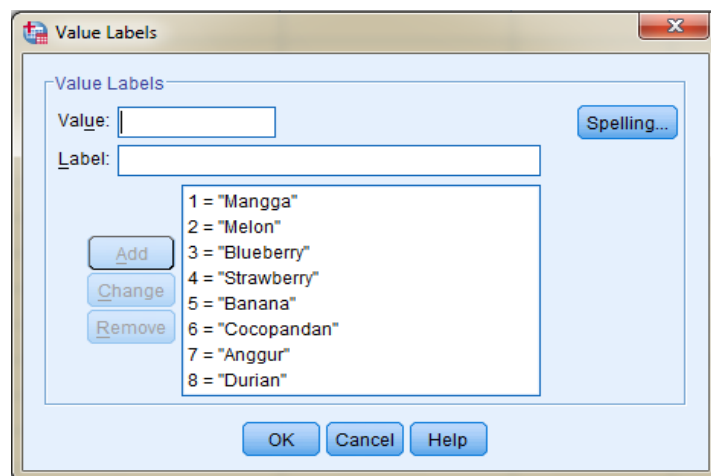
Value Labels

Value Labels

Value:

Label:

Spelling...

1 = "Mangga"
2 = "Melon"
3 = "Blueberry"
4 = "Strawberry"
5 = "Banana"
6 = "Cocopandan"
7 = "Anggur"
8 = "Durian"

Add

Change

Remove

OK Cancel Help